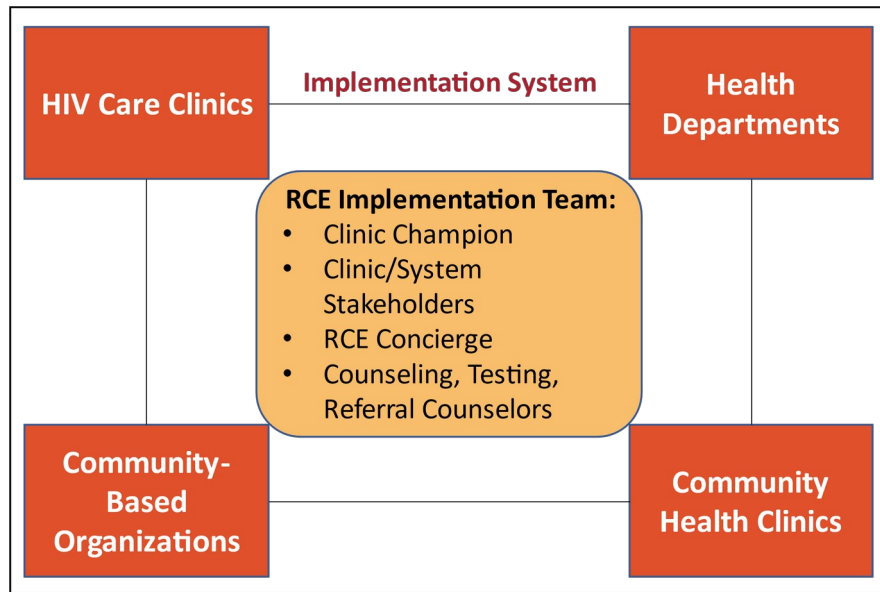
HIV Care Clinics

Implementation System

Health Departments

RCE Implementation Team:
- Clinic Champion
- Clinic/System Stakeholders
- RCE Concierge
- Counseling, Testing, Referral Counselors

Community-Based Organizations

Community Health Clinics